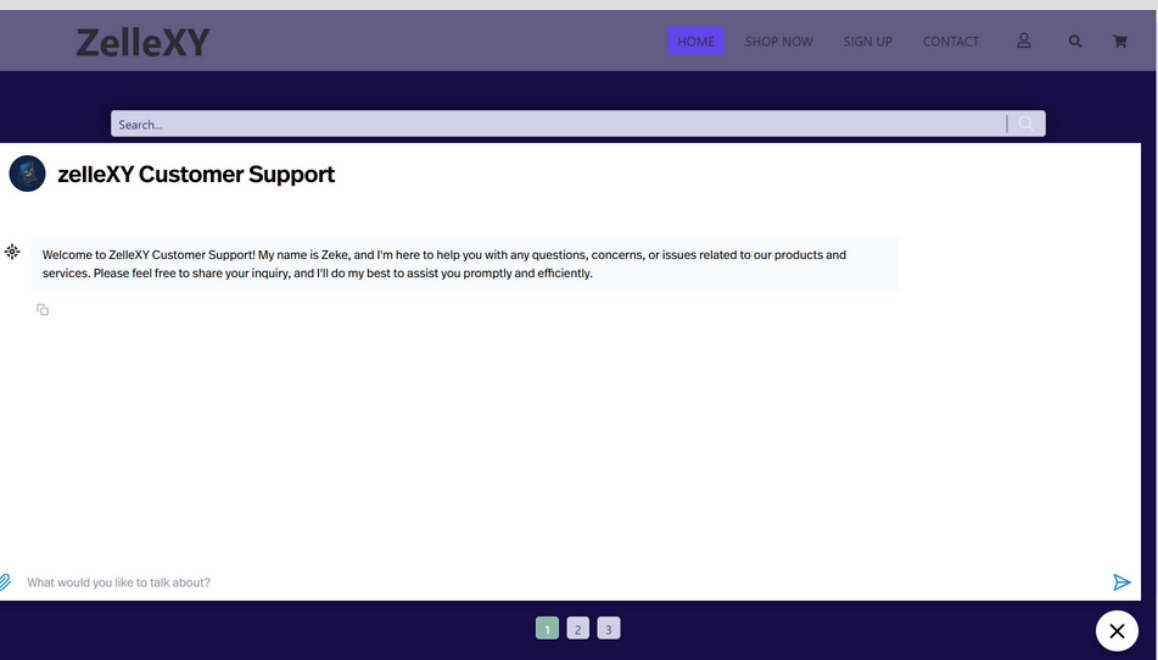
ZelleXY

HOME SHOP NOW SIGN UP CONTACT

Search...

zelleXY Customer Support

Welcome to ZelleXY Customer Support! My name is Zeke, and I'm here to help you with any questions, concerns, or issues related to our products and services. Please feel free to share your inquiry, and I'll do my best to assist you promptly and efficiently.

What would you like to talk about?

1 2 3